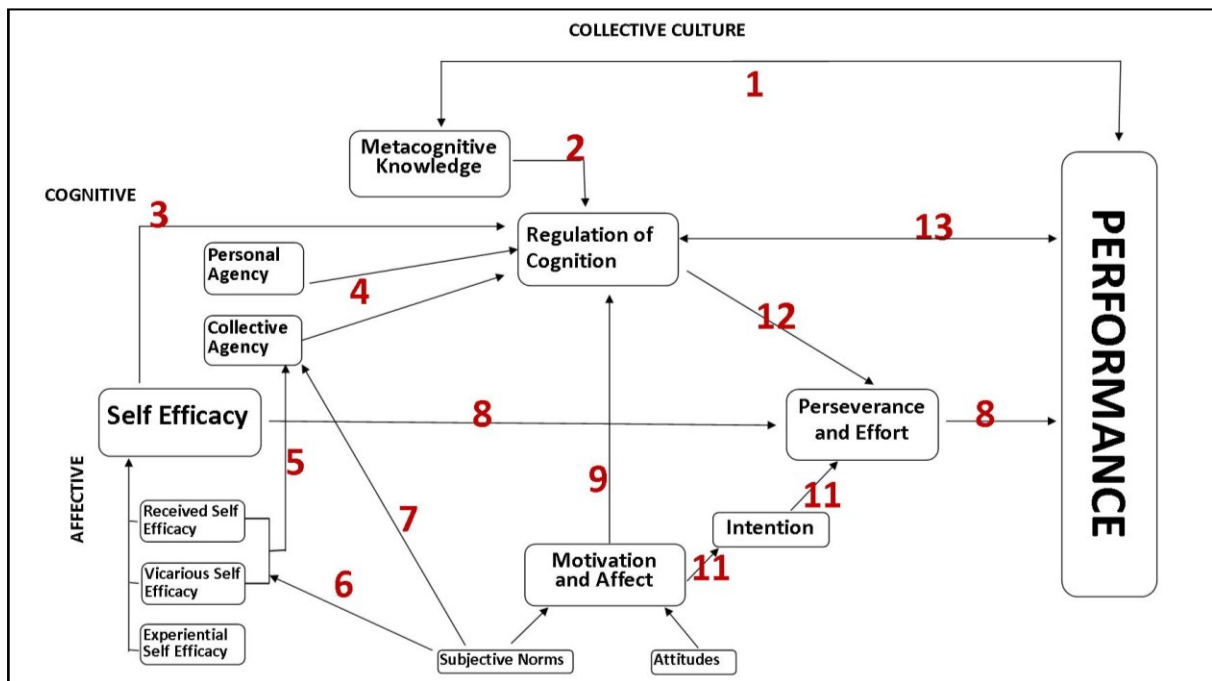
COLLECTIVE CULTURE

1

Metacognitive Knowledge

2

COGNITIVE

3

Regulation of Cognition

13

PERFORMANCE

Personal Agency

4

Collective Agency

12

Self Efficacy

8

Perseverance and Effort

8

5

AFFECTIVE

9

11

Received Self Efficacy

7

Intention

Vicarious Self Efficacy

6

Motivation and Affect

11

Experiential Self Efficacy

Subjective Norms

Attitudes